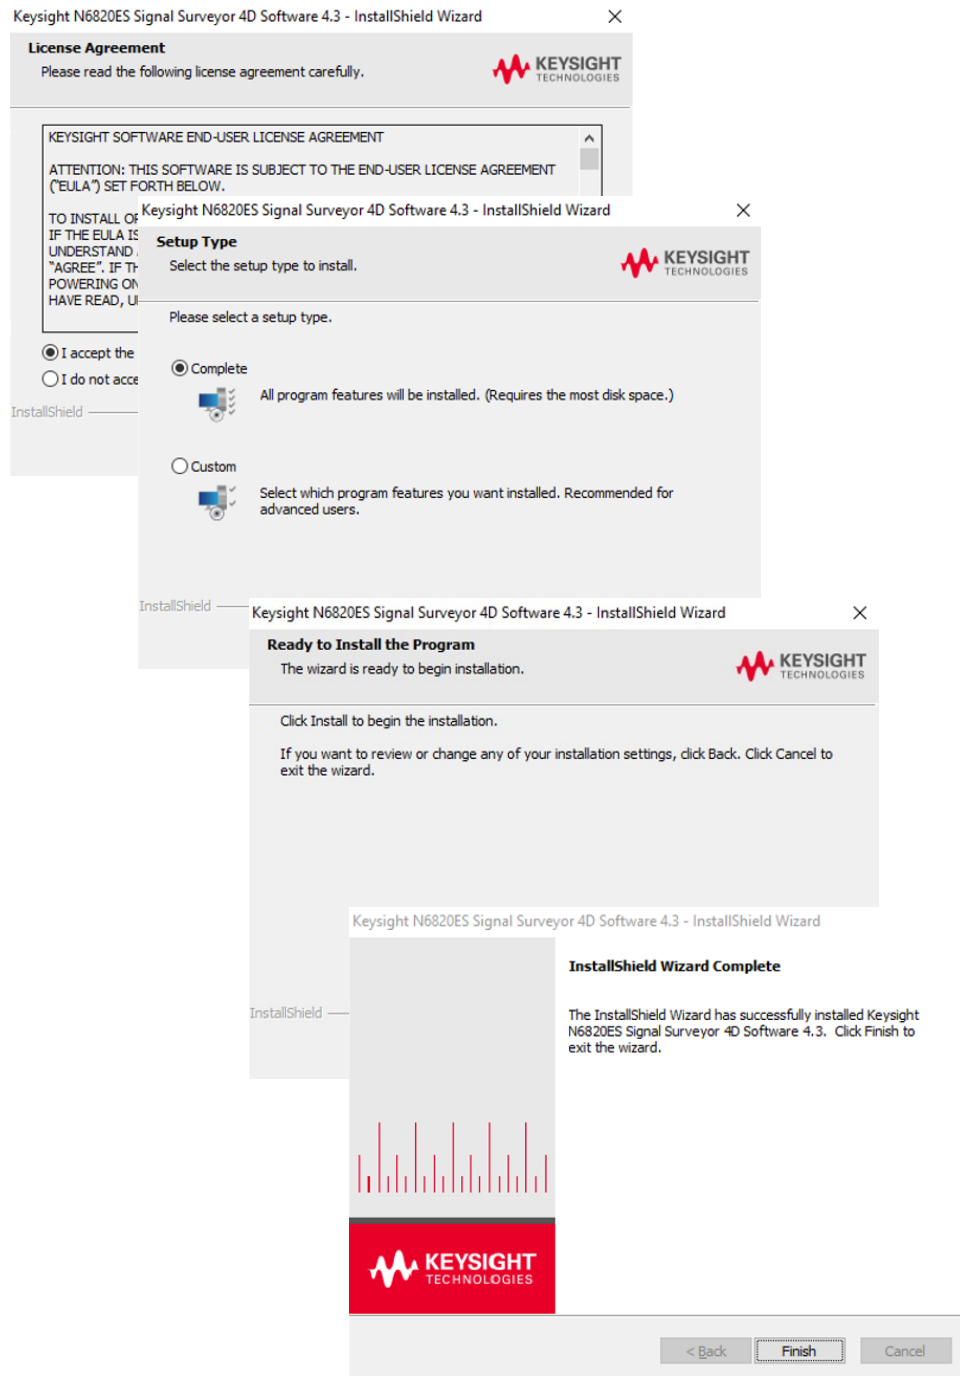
Keysight N6820ES Signal Surveyor 4D Software 4.3 - InstallShield Wizard

License Agreement
Please read the following license agreement carefully.

KEYSIGHT TECHNOLOGIES

KEYSIGHT SOFTWARE END-USER LICENSE AGREEMENT

ATTENTION: THIS SOFTWARE IS SUBJECT TO THE END-USER LICENSE AGREEMENT ("EULA") SET FORTH BELOW.

TO INSTALL OF
IF THE EULA IS
UNDERSTAND
"AGREE". IF TH
POWERING ON
HAVE READ, U

I accept the
I do not acce

InstallShield

Keysight N6820ES Signal Surveyor 4D Software 4.3 - InstallShield Wizard

Setup Type
Select the setup type to install.

KEYSIGHT TECHNOLOGIES

Please select a setup type.

Complete
All program features will be installed. (Requires the most disk space.)

Custom
Select which program features you want installed. Recommended for advanced users.

InstallShield

Keysight N6820ES Signal Surveyor 4D Software 4.3 - InstallShield Wizard

Ready to Install the Program
The wizard is ready to begin installation.

KEYSIGHT TECHNOLOGIES

Click Install to begin the installation.

If you want to review or change any of your installation settings, click Back. Click Cancel to exit the wizard.

InstallShield

Keysight N6820ES Signal Surveyor 4D Software 4.3 - InstallShield Wizard

InstallShield Wizard Complete

The InstallShield Wizard has successfully installed Keysight N6820ES Signal Surveyor 4D Software 4.3. Click Finish to exit the wizard.

KEYSIGHT TECHNOLOGIES

< Back
Finish
Cancel